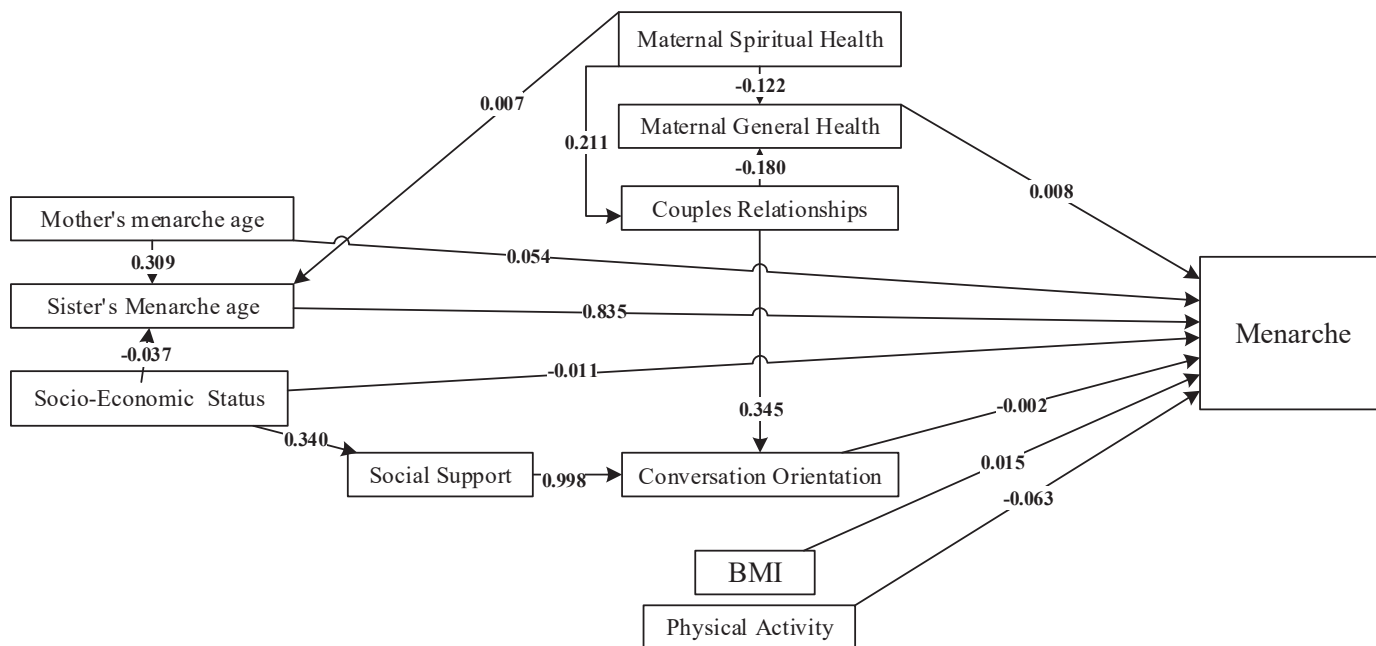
Maternal Spiritual Health

-0.122

Maternal General Health

0.007

0.211

-0.180

0.008

Couples Relationships

Mother's menarche age

0.309

0.054

Sister's Menarche age

0.835

Menarche

-0.037

-0.011

Socio-Economic Status

0.345

-0.002

0.340

Social Support

0.998

Conversation Orientation

0.015

-0.063

BMI

Physical Activity